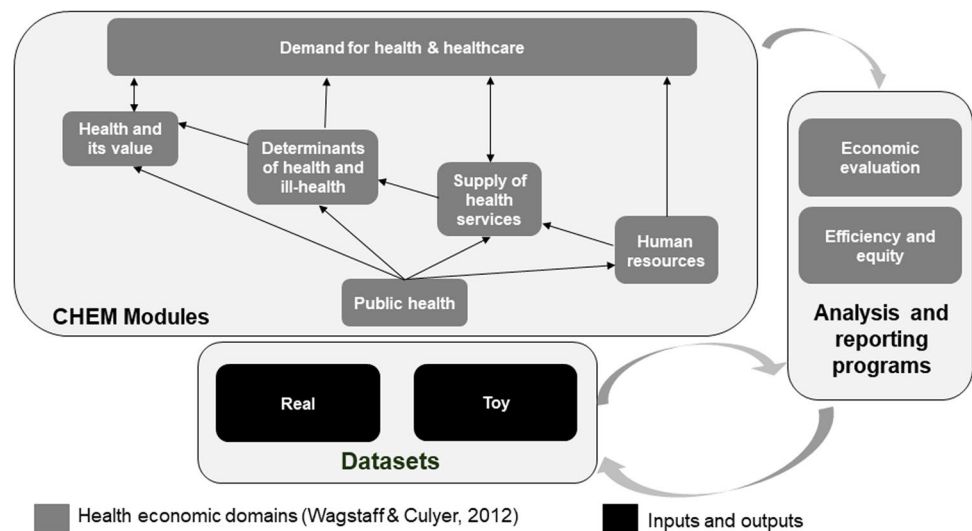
Demand for health & healthcare

Health and its value

Determinants of health and ill-health

Supply of health services

Human resources

Public health

CHEM Modules

Economic evaluation

Efficiency and equity

Analysis and reporting programs

Real

Toy

Datasets

Health economic domains (Wagstaff & Culyer, 2012)

Inputs and outputs